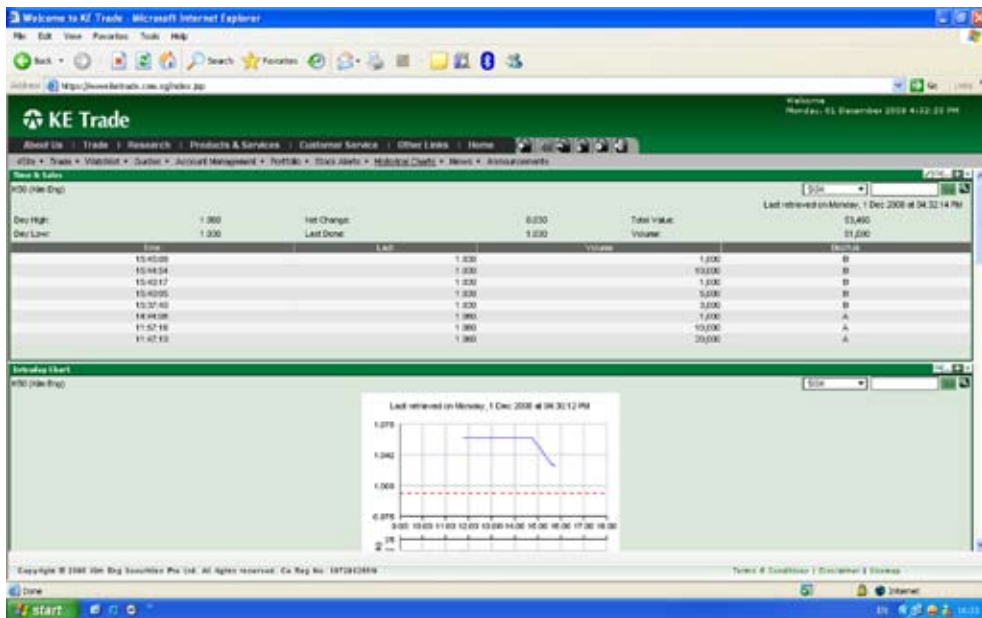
Welcome to KE Trade - Microsoft Internet Explorer

File Edit View Favorites Tools Help

Back Search Favorites

Address https://www.ketrade.com.sg/index.jsp

Go Links

KE Trade

Welcome
Monday, 01 December 2008 4:32:22 PM

About Us | Trade | Research | Products & Services | Customer Service | Other Links | Home

eSite • Trade • Watchlist • Quotes • Account Management • Portfolio • Stock Alerts • Historical Charts • News • Announcements

Time & Sales

K50 (Kim Eng)

SGX

Last retrieved on Monday, 1 Dec 2008 at 04:32:14 PM

| Day High: | 1.060 | Net Change: | 0.030 | Total Value: | 53,490 |
|---|---|---|---|---|---|
| Day Low: | 1.030 | Last Done: | 1.030 | Volume: | 51,000 |

| Time | Last | Volume | Bid/Ask |
|---|---|---|---|
| 15:45:09 | 1.030 | 1,000 | B |
| 15:44:34 | 1.030 | 10,000 | B |
| 15:42:17 | 1.030 | 1,000 | B |
| 15:40:05 | 1.030 | 5,000 | B |
| 15:37:40 | 1.030 | 3,000 | B |
| 14:44:08 | 1.060 | 1,000 | A |
| 11:57:18 | 1.060 | 10,000 | A |
| 11:47:13 | 1.060 | 20,000 | A |

Intraday Chart

K50 (Kim Eng)

SGX

Last retrieved on Monday, 1 Dec 2008 at 04:30:12 PM

1.075
1.042
1.009
0.976
9:00 10:00 11:00 12:00 13:00 14:00 15:00 16:00 17:00 18:00
25

Copyright © 2008 Kim Eng Securities Pte Ltd. All Rights reserved. Co Reg No. 197201295N

Terms & Conditions | Disclaimer | Sitemap

Done

Internet

start